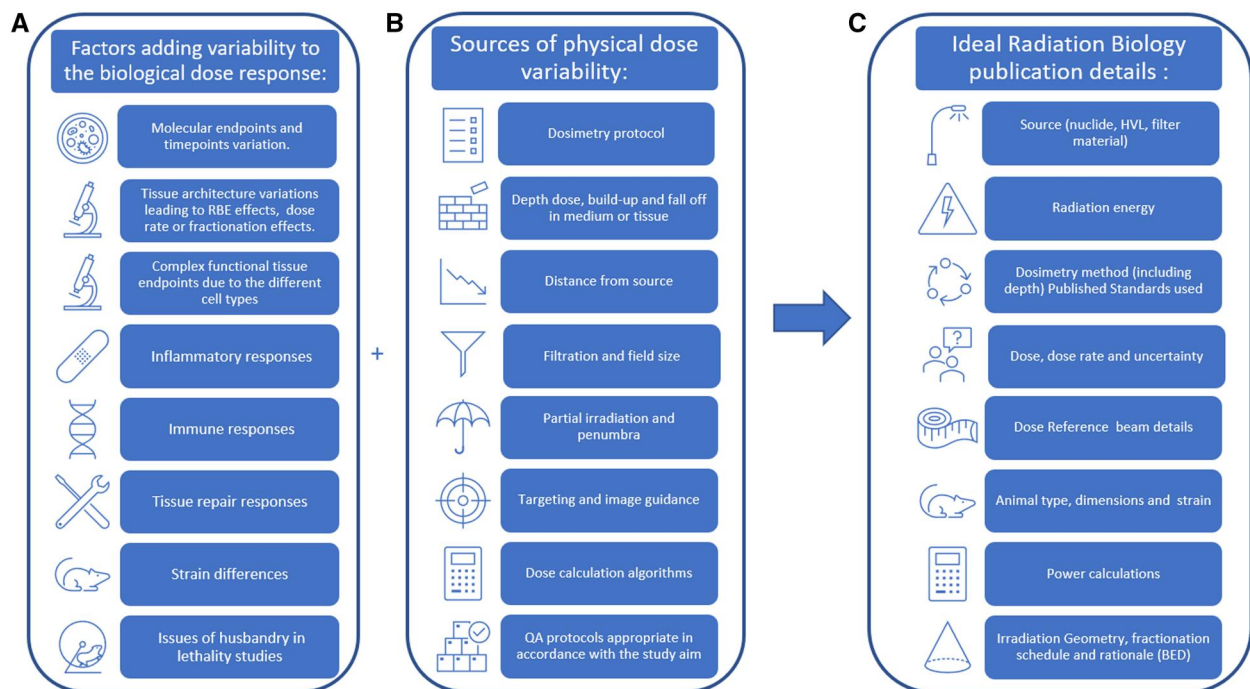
A

Factors adding variability to the biological dose response:

Molecular endpoints and timepoints variation.

Tissue architecture variations leading to RBE effects, dose rate or fractionation effects.

Complex functional tissue endpoints due to the different cell types

Inflammatory responses

Immune responses

Tissue repair responses

Strain differences

Issues of husbandry in lethality studies

+

B

Sources of physical dose variability:

Dosimetry protocol

Depth dose, build-up and fall off in medium or tissue

Distance from source

Filtration and field size

Partial irradiation and penumbra

Targeting and image guidance

Dose calculation algorithms

QA protocols appropriate in accordance with the study aim

C

Ideal Radiation Biology publication details :

Source (nuclide, HVL, filter material)

Radiation energy

Dosimetry method (including depth) Published Standards used

Dose, dose rate and uncertainty

Dose Reference beam details

Animal type, dimensions and strain

Power calculations

Irradiation Geometry, fractionation schedule and rationale (BED)